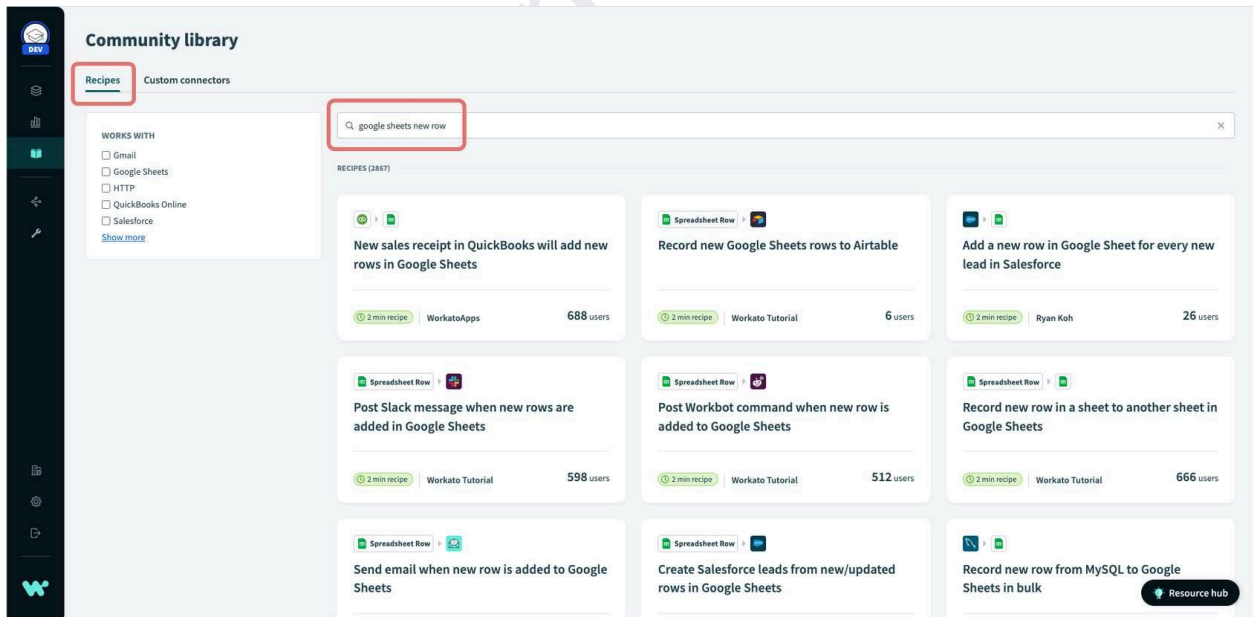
DEV

Community library

Recipes Custom connectors

WORKS WITH
☐ Gmail
☐ Google Sheets
☐ HTTP
☐ QuickBooks Online
☐ Salesforce
Show more

google sheets new row

RECIPES (2867)

New sales receipt in QuickBooks will add new rows in Google Sheets
2 min recipe | WorkatoApps 688 users

Spreadsheet Row
Record new Google Sheets rows to Airtable
2 min recipe | Workato Tutorial 6 users

Add a new row in Google Sheet for every new lead in Salesforce
2 min recipe | Ryan Koh 26 users

Spreadsheet Row
Post Slack message when new rows are added in Google Sheets
2 min recipe | Workato Tutorial 598 users

Spreadsheet Row
Post Workbot command when new row is added to Google Sheets
2 min recipe | Workato Tutorial 512 users

Spreadsheet Row
Record new row in a sheet to another sheet in Google Sheets
2 min recipe | Workato Tutorial 666 users

Spreadsheet Row
Send email when new row is added to Google Sheets

Spreadsheet Row
Create Salesforce leads from new/updated rows in Google Sheets

Record new row from MySQL to Google Sheets in bulk

Resource hub